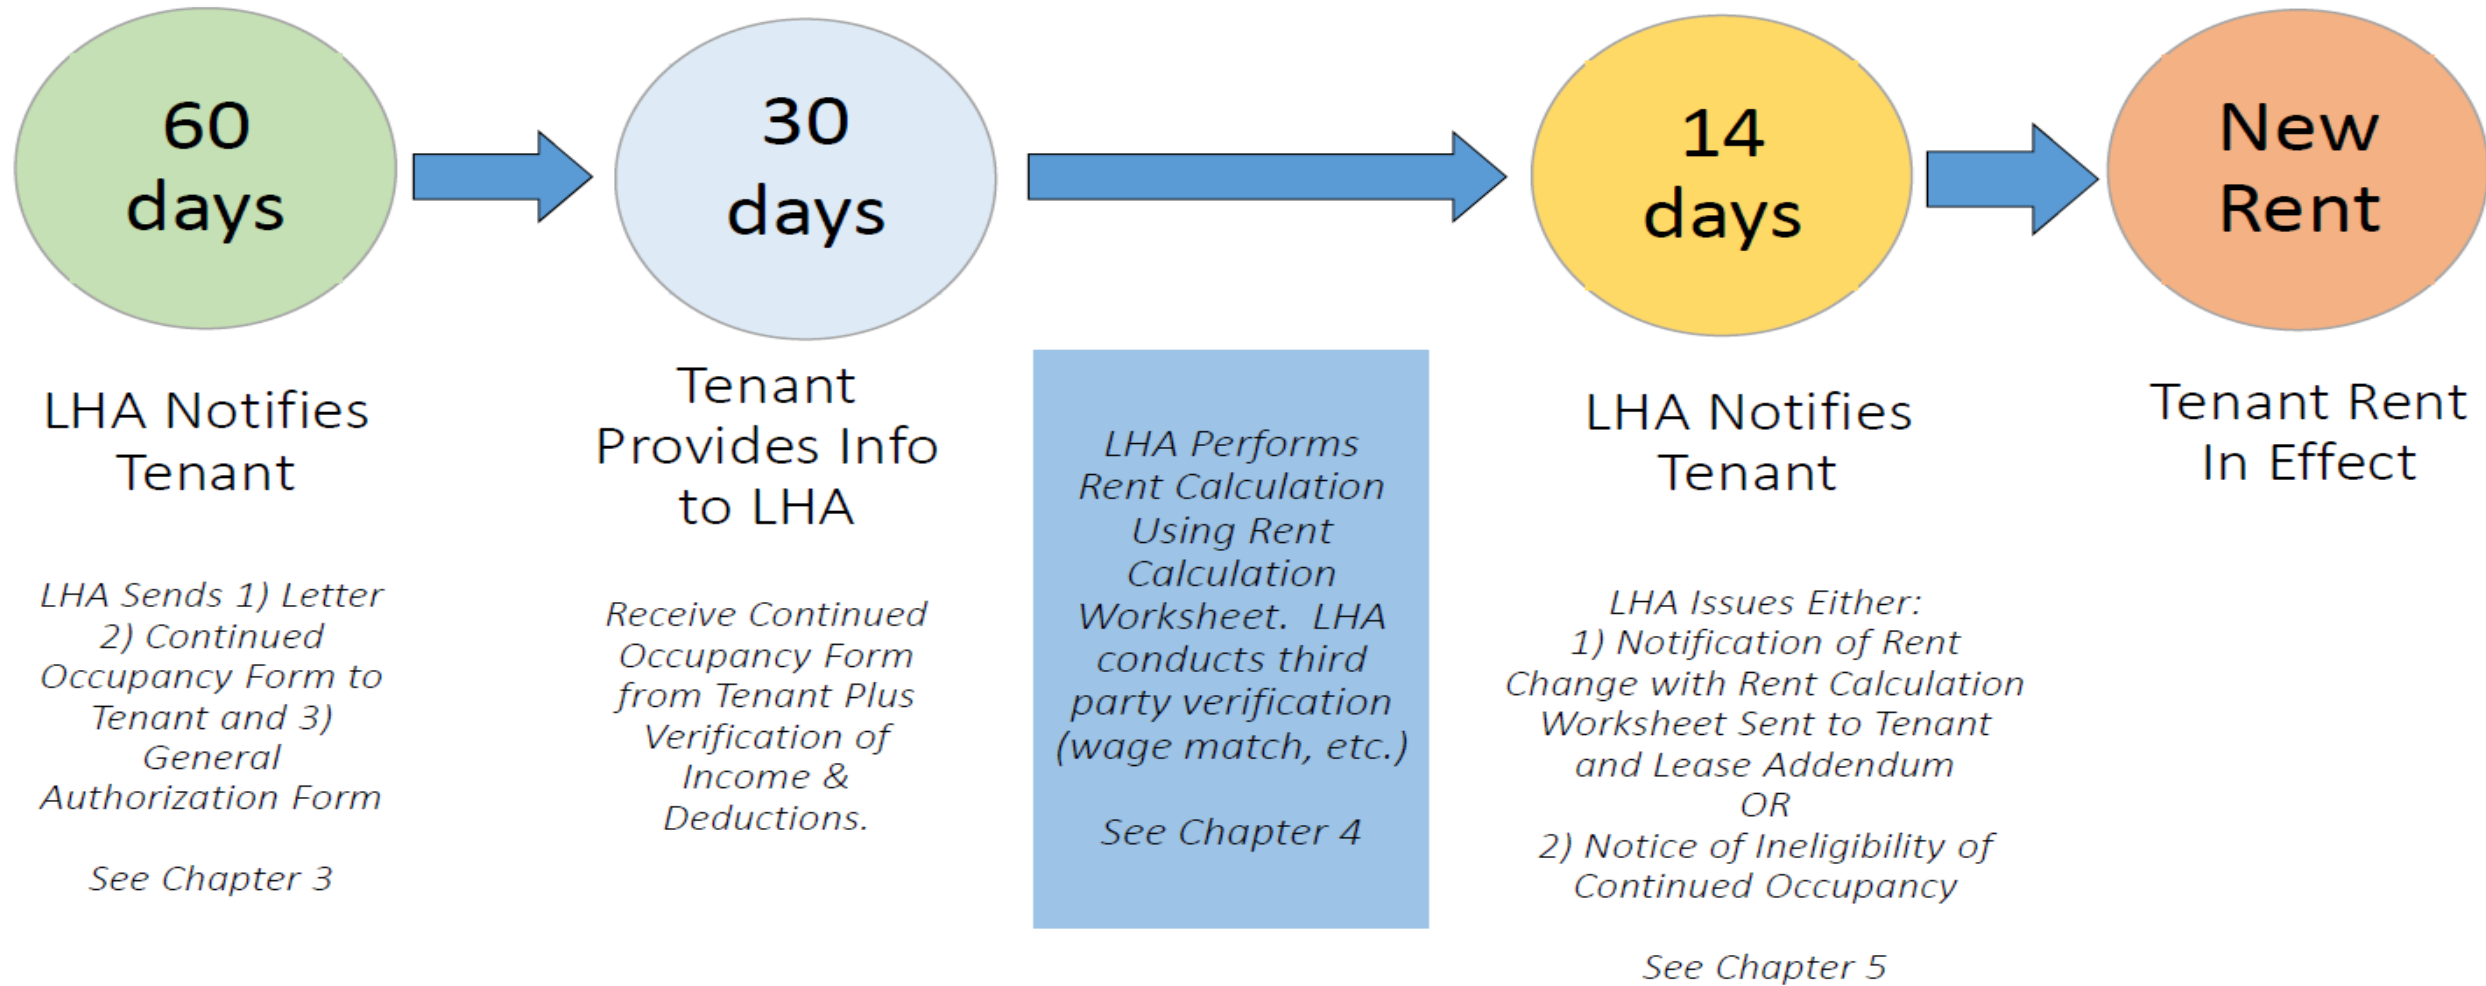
60 days

30 days

14 days

New Rent

LHA Notifies Tenant

LHA Sends 1) Letter 2) Continued Occupancy Form to Tenant and 3) General Authorization Form

See Chapter 3

Tenant Provides Info to LHA

Receive Continued Occupancy Form from Tenant Plus Verification of Income & Deductions.

LHA Performs Rent Calculation Using Rent Calculation Worksheet. LHA conducts third party verification (wage match, etc.)

See Chapter 4

LHA Notifies Tenant

LHA Issues Either:
1) Notification of Rent Change with Rent Calculation Worksheet Sent to Tenant and Lease Addendum
OR
2) Notice of Ineligibility of Continued Occupancy

See Chapter 5

Tenant Rent In Effect